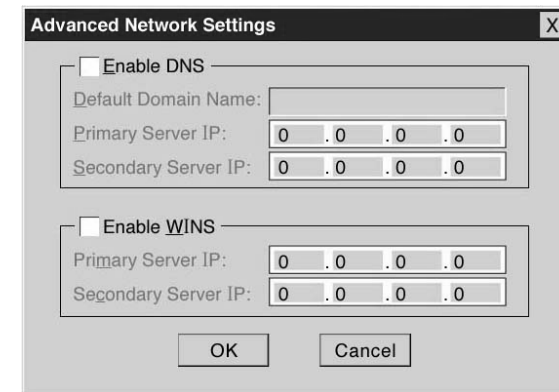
Advanced Network Settings
X

Enable DNS
Default Domain Name:
Primary Server IP: 0 .0 .0 .0
Secondary Server IP: 0 .0 .0 .0

Enable WINS
Primary Server IP: 0 .0 .0 .0
Secondary Server IP: 0 .0 .0 .0

OK
Cancel